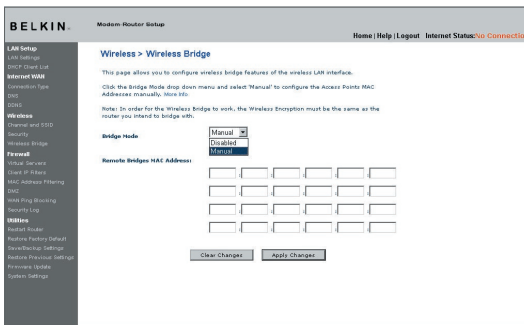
BELKIN.

Modem-Router Setup

Home | Help | Logout Internet Status:No Connectio

LAN Setup
LAN Settings
DHCP Client List
Internet WAN
Connection Type
DNS
DDNS
Wireless
Channel and SSID
Security
Wireless Bridge
Firewall
Virtual Servers
Client IP Filters
MAC Address Filtering
DMZ
WAN Ping Blocking
Security Log
Utilities
Restart Router
Restore Factory Default
Save/Backup Settings
Restore Previous Settings
Firmware Update
System Settings

Wireless > Wireless Bridge

This page allows you to configure wireless bridge features of the wireless LAN interface.

Click the Bridge Mode drop down menu and select 'Manual' to configure the Access Points MAC Addresses manually. More Info

Note: In order for the Wireless Bridge to work, the Wireless Encryption must be the same as the router you intend to bridge with.

Bridge Mode

Manual

Disabled

Manual

Remote Bridges MAC Address:

Clear Changes

Apply Changes